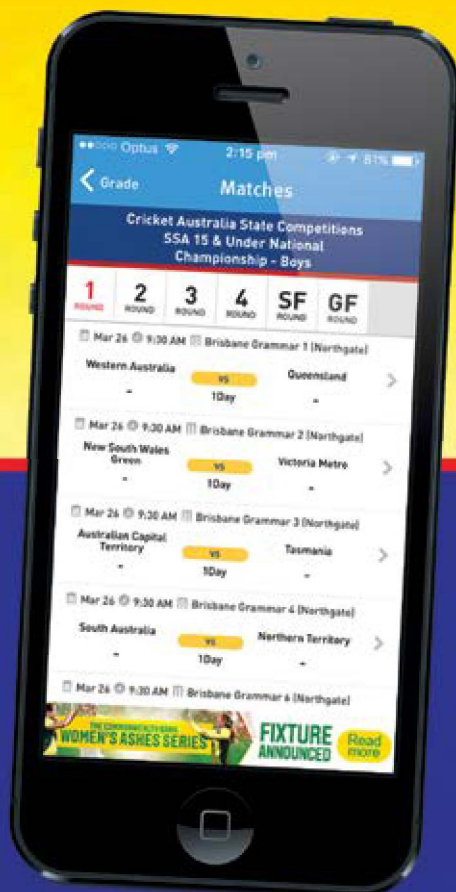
●●○○○ Optus 2:15 pm 81%

Grade

Matches

Cricket Australia State Competitions SSA 15 & Under National Championship - Boys

| 1 ROUND | 2 ROUND | 3 ROUND | 4 ROUND | SF ROUND | GF ROUND |
|---|---|---|---|---|---|

Mar 26 9:30 AM Brisbane Grammar 1 (Northgate)
Western Australia - VS 1Day Queensland -

Mar 26 9:30 AM Brisbane Grammar 2 (Northgate)
New South Wales Green - VS 1Day Victoria Metro -

Mar 26 9:30 AM Brisbane Grammar 3 (Northgate)
Australian Capital Territory - VS 1Day Tasmania -

Mar 26 9:30 AM Brisbane Grammar 4 (Northgate)
South Australia - VS 1Day Northern Territory -

Mar 26 9:30 AM Brisbane Grammar 6 (Northgate)

THE COMMONWEALTH BANK WOMEN'S ASHES SERIES FIXTURE ANNOUNCED Read more